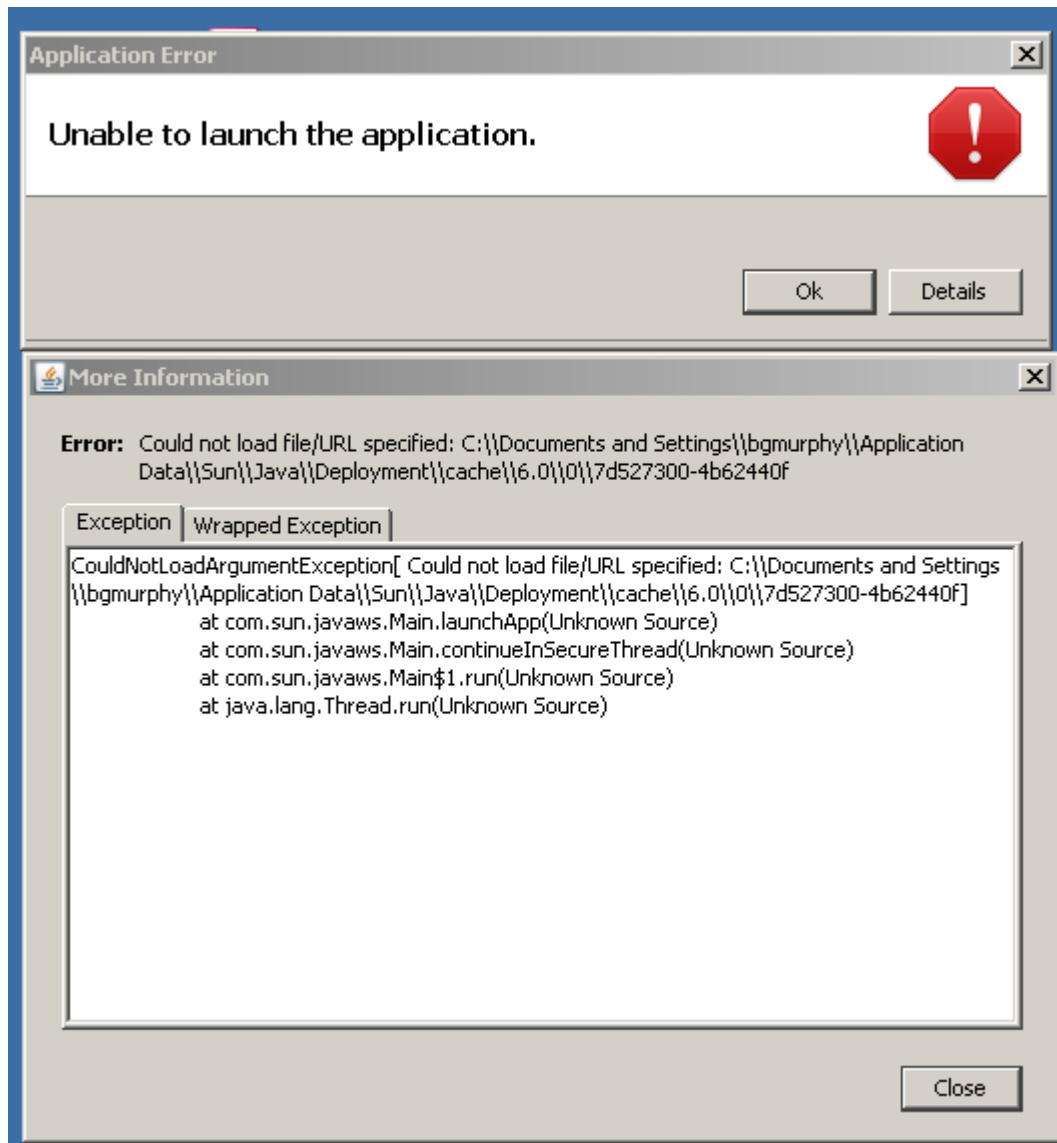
Application Error

Unable to launch the application.

Ok Details

More Information

Error: Could not load file/URL specified: C:\\Documents and Settings\\bgmurphy\\Application Data\\Sun\\Java\\Deployment\\cache\\6.0\\0\\7d527300-4b62440f

Exception | Wrapped Exception

CouldNotLoadArgumentException[ Could not load file/URL specified: C:\\Documents and Settings \\bgmurphy\\Application Data\\Sun\\Java\\Deployment\\cache\\6.0\\0\\7d527300-4b62440f]
at com.sun.javaws.Main.launchApp(Unknown Source)
at com.sun.javaws.Main.continueInSecureThread(Unknown Source)
at com.sun.javaws.Main$1.run(Unknown Source)
at java.lang.Thread.run(Unknown Source)

Close